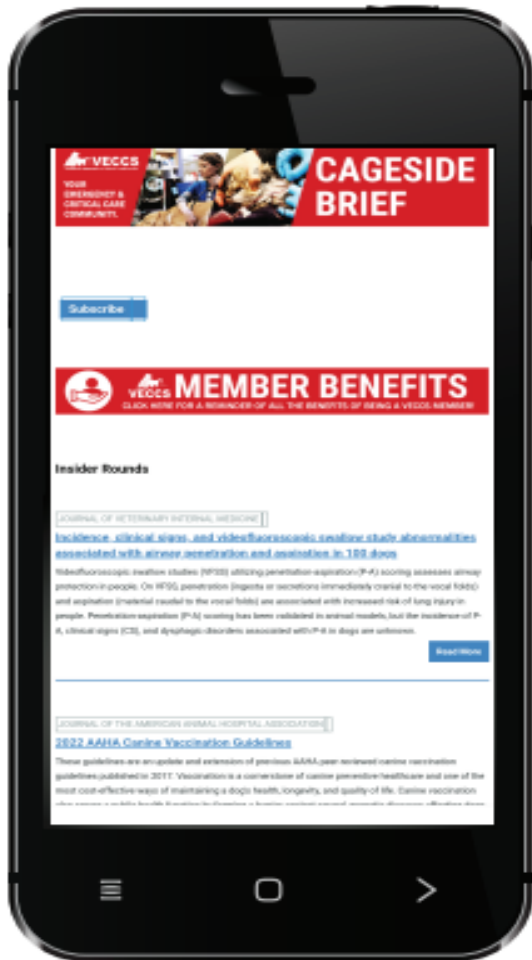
VECCS

YOUR EMERGENCY & CRITICAL CARE COMMUNITY.

CAGESIDE BRIEF

Subscribe

VECCS MEMBER BENEFITS

CLICK HERE FOR A REMINDER OF ALL THE BENEFITS OF BEING A VECCS MEMBER!

Insider Rounds

JOURNAL OF VETERINARY INTERNAL MEDICINE

Incidence, clinical signs, and videofluoroscopic swallow study abnormalities associated with airway penetration and aspiration in 100 dogs

Videofluoroscopic swallow studies (VFSS) utilizing penetration-aspiration (P-A) scoring assesses airway protection in people. On VFSS, penetration (ingesta or secretions immediately cranial to the vocal folds) and aspiration (material caudal to the vocal folds) are associated with increased risk of lung injury in people. Penetration-aspiration (P-A) scoring has been validated in animal models, but the incidence of P-A, clinical signs (CS), and dysphagic disorders associated with P-A in dogs are unknown.

Read More

JOURNAL OF THE AMERICAN ANIMAL HOSPITAL ASSOCIATION

2022 AAHA Canine Vaccination Guidelines

These guidelines are an update and extension of previous AAHA peer-reviewed canine vaccination guidelines published in 2017. Vaccination is a cornerstone of canine preventive healthcare and one of the most cost-effective ways of maintaining a dog's health, longevity, and quality of life. Canine vaccination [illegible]